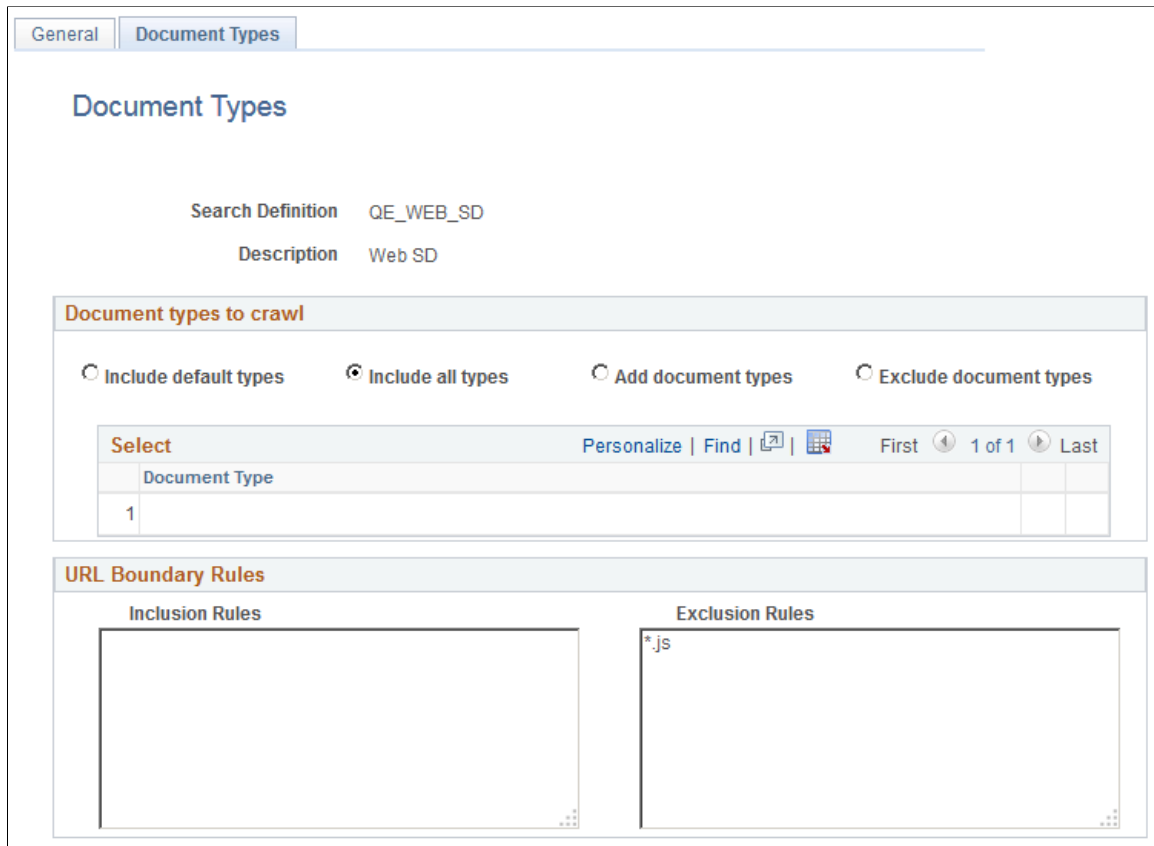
General | Document Types

Document Types

Search Definition QE_WEB_SD

Description Web SD

Document types to crawl

Include default types
Include all types
Add document types
Exclude document types

Select
Personalize | Find | | First 1 of 1 Last

| | Document Type |
|---|---|
| 1 | |

URL Boundary Rules

Inclusion Rules

Exclusion Rules

*.js